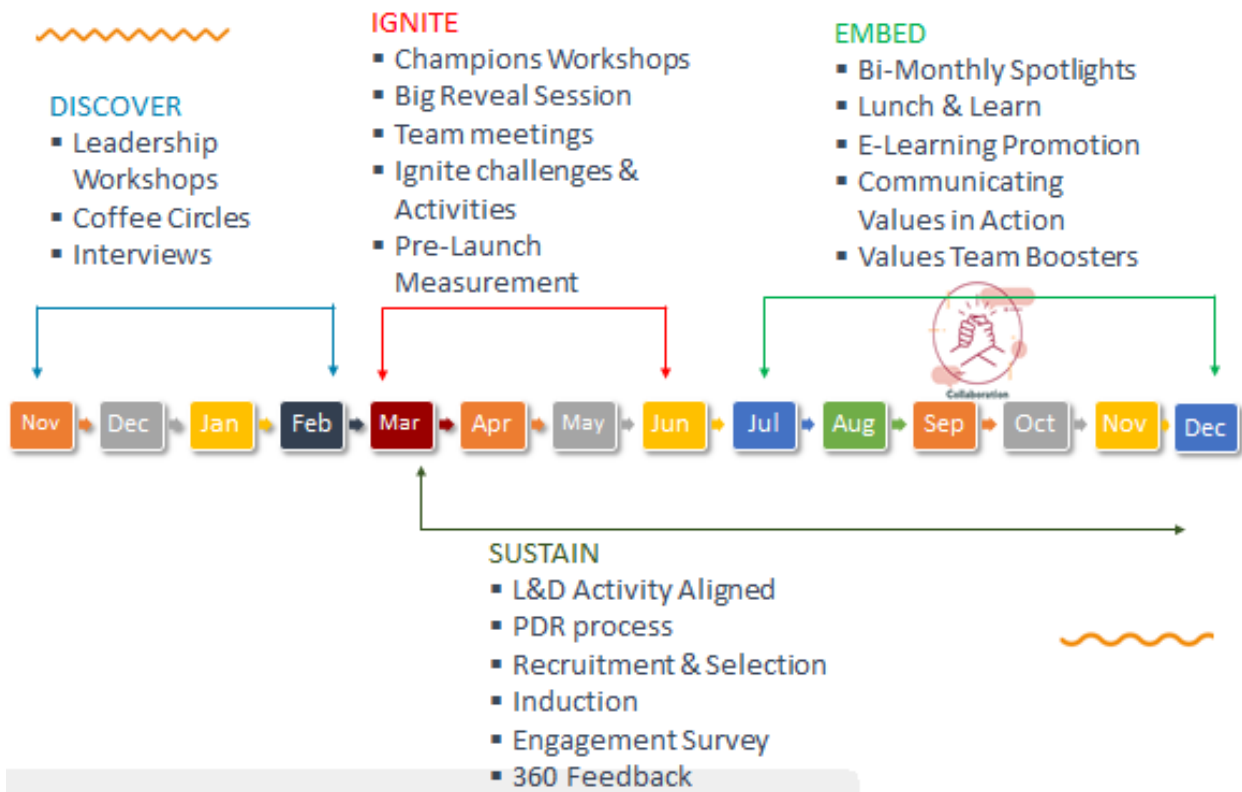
DISCOVER
- Leadership Workshops
- Coffee Circles
- Interviews

IGNITE
- Champions Workshops
- Big Reveal Session
- Team meetings
- Ignite challenges & Activities
- Pre-Launch Measurement

EMBED
- Bi-Monthly Spotlights
- Lunch & Learn
- E-Learning Promotion
- Communicating Values in Action
- Values Team Boosters

Collaboration

Nov Dec Jan Feb Mar Apr May Jun Jul Aug Sep Oct Nov Dec

SUSTAIN
- L&D Activity Aligned
- PDR process
- Recruitment & Selection
- Induction
- Engagement Survey
- 360 Feedback